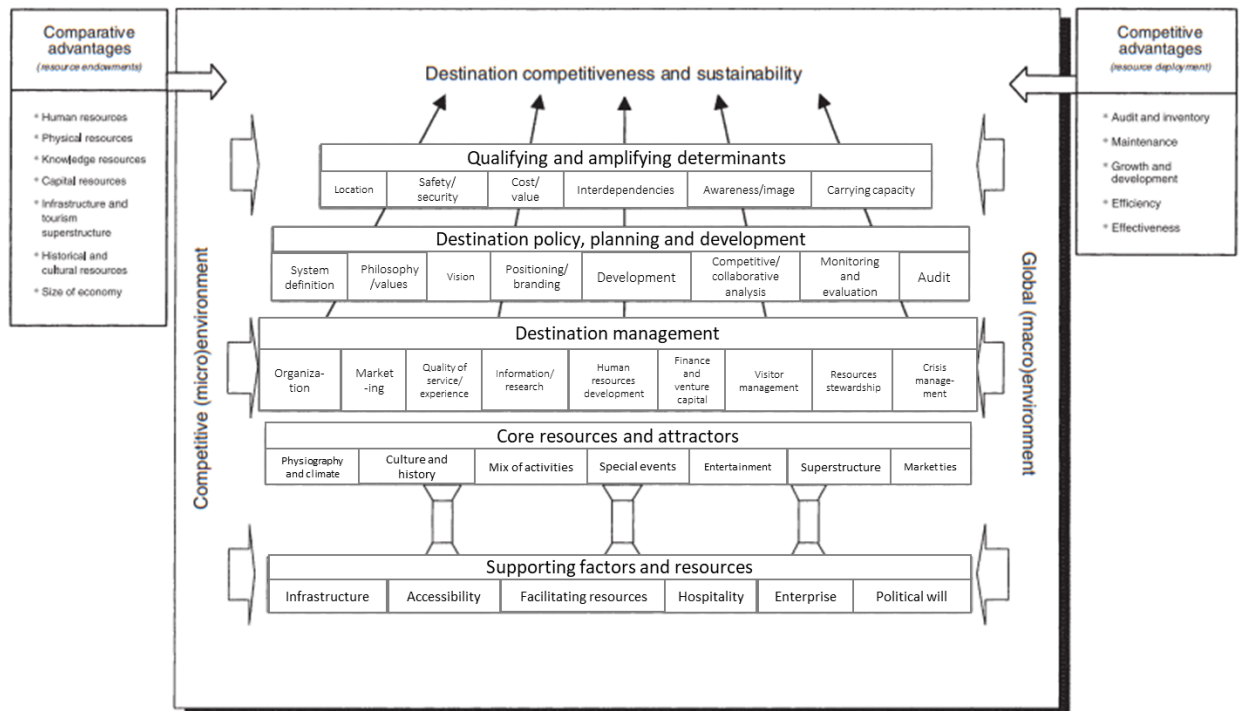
Comparative advantages
(resource endowments)

* Human resources
* Physical resources
* Knowledge resources
* Capital resources
* Infrastructure and tourism superstructure
* Historical and cultural resources
* Size of economy

Destination competitiveness and sustainability

Competitive advantages
(resource deployment)

* Audit and inventory
* Maintenance
* Growth and development
* Efficiency
* Effectiveness

Competitive (micro)environment

Global (macro)environment

Qualifying and amplifying determinants

| Location | Safety/ security | Cost/ value | Interdependencies | Awareness/image | Carrying capacity |
|---|---|---|---|---|---|

Destination policy, planning and development

| System definition | Philosophy /values | Vision | Positioning/ branding | Development | Competitive/ collaborative analysis | Monitoring and evaluation | Audit |
|---|---|---|---|---|---|---|---|

Destination management

| Organization | Market-ing | Quality of service/ experience | Information/ research | Human resources development | Finance and venture capital | Visitor management | Resources stewardship | Crisis management |
|---|---|---|---|---|---|---|---|---|

Core resources and attractors

| Physiography and climate | Culture and history | Mix of activities | Special events | Entertainment | Superstructure | Market ties |
|---|---|---|---|---|---|---|

Supporting factors and resources

| Infrastructure | Accessibility | Facilitating resources | Hospitality | Enterprise | Political will |
|---|---|---|---|---|---|